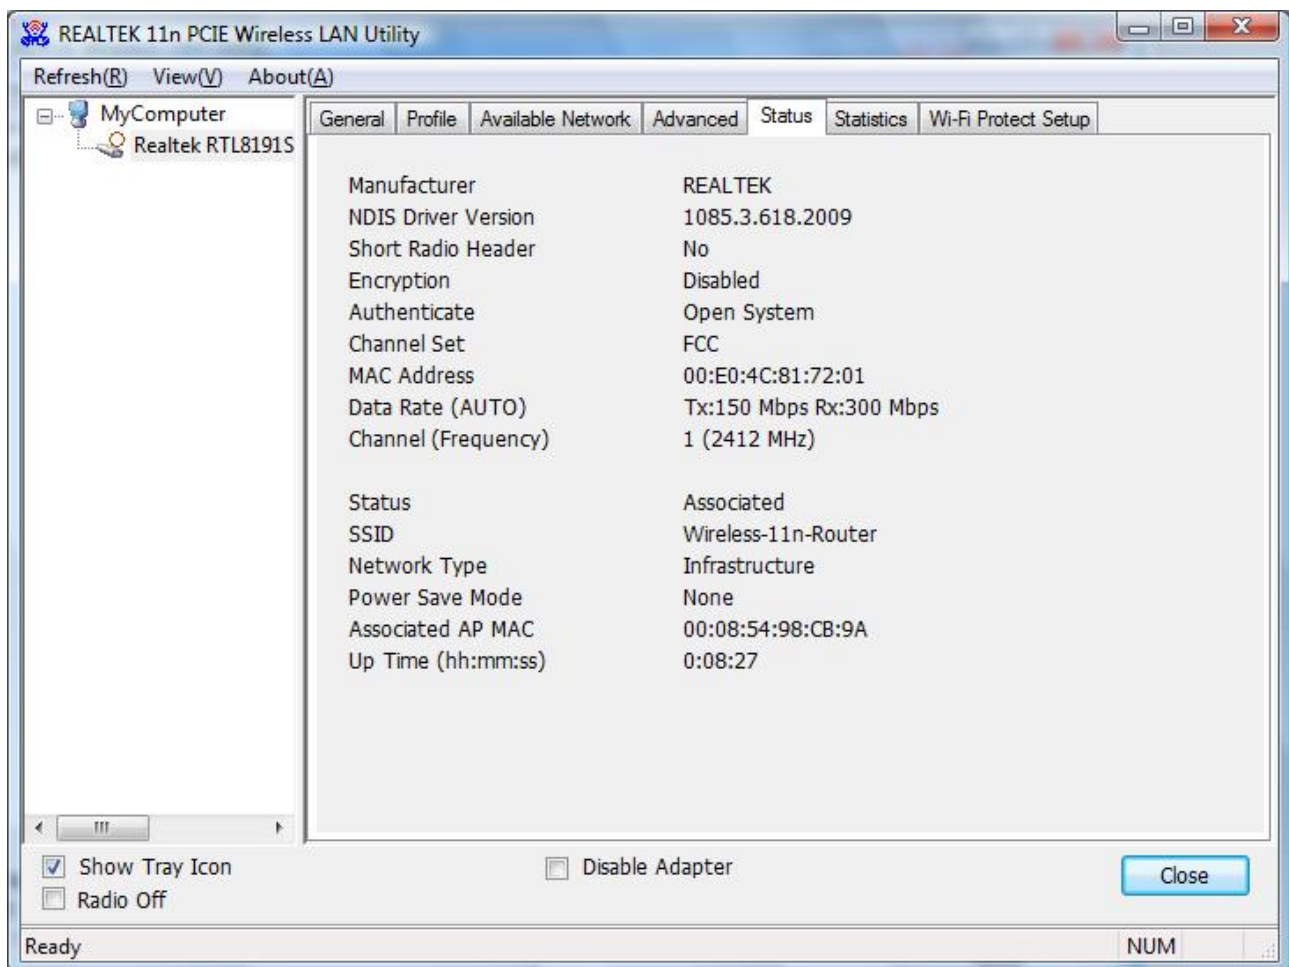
REALTEK 11n PCIE Wireless LAN Utility

Refresh(R) View(V) About(A)

MyComputer
Realtek RTL8191S

General | Profile | Available Network | Advanced | Status | Statistics | Wi-Fi Protect Setup

| | |
|---|---|
| Manufacturer | REALTEK |
| NDIS Driver Version | 1085.3.618.2009 |
| Short Radio Header | No |
| Encryption | Disabled |
| Authenticate | Open System |
| Channel Set | FCC |
| MAC Address | 00:E0:4C:81:72:01 |
| Data Rate (AUTO) | Tx:150 Mbps Rx:300 Mbps |
| Channel (Frequency) | 1 (2412 MHz) |
| Status | Associated |
| SSID | Wireless-11n-Router |
| Network Type | Infrastructure |
| Power Save Mode | None |
| Associated AP MAC | 00:08:54:98:CB:9A |
| Up Time (hh:mm:ss) | 0:08:27 |

Show Tray Icon
Radio Off
Disable Adapter
Close

Ready
NUM